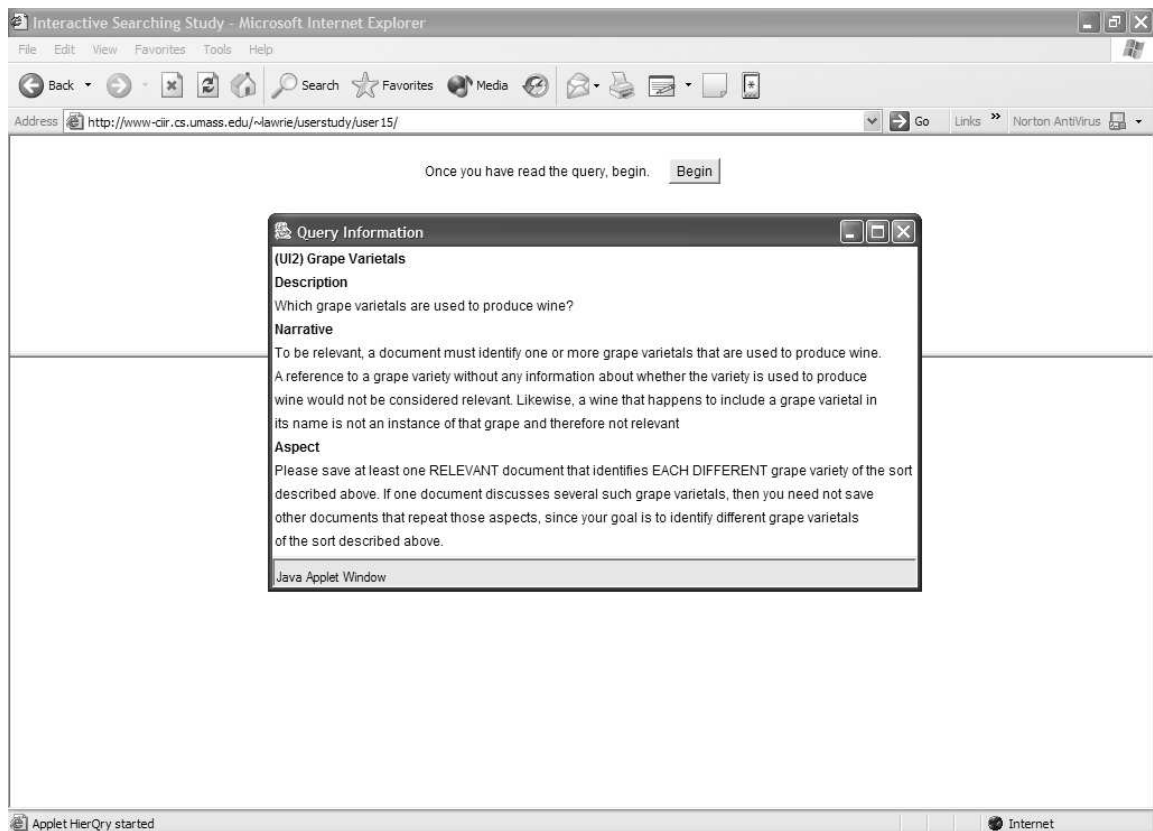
Interactive Searching Study - Microsoft Internet Explorer

File Edit View Favorites Tools Help

Back Search Favorites Media

Address http://www-ciir.cs.umass.edu/~lawrie/userstudy/user15/ Go Links » Norton AntiVirus

Once you have read the query, begin. Begin

Query Information

(UI2) Grape Varietals

Description

Which grape varietals are used to produce wine?

Narrative

To be relevant, a document must identify one or more grape varietals that are used to produce wine. A reference to a grape variety without any information about whether the variety is used to produce wine would not be considered relevant. Likewise, a wine that happens to include a grape varietal in its name is not an instance of that grape and therefore not relevant

Aspect

Please save at least one RELEVANT document that identifies EACH DIFFERENT grape variety of the sort described above. If one document discusses several such grape varietals, then you need not save other documents that repeat those aspects, since your goal is to identify different grape varietals of the sort described above.

Java Applet Window

Applet HierQry started

Internet